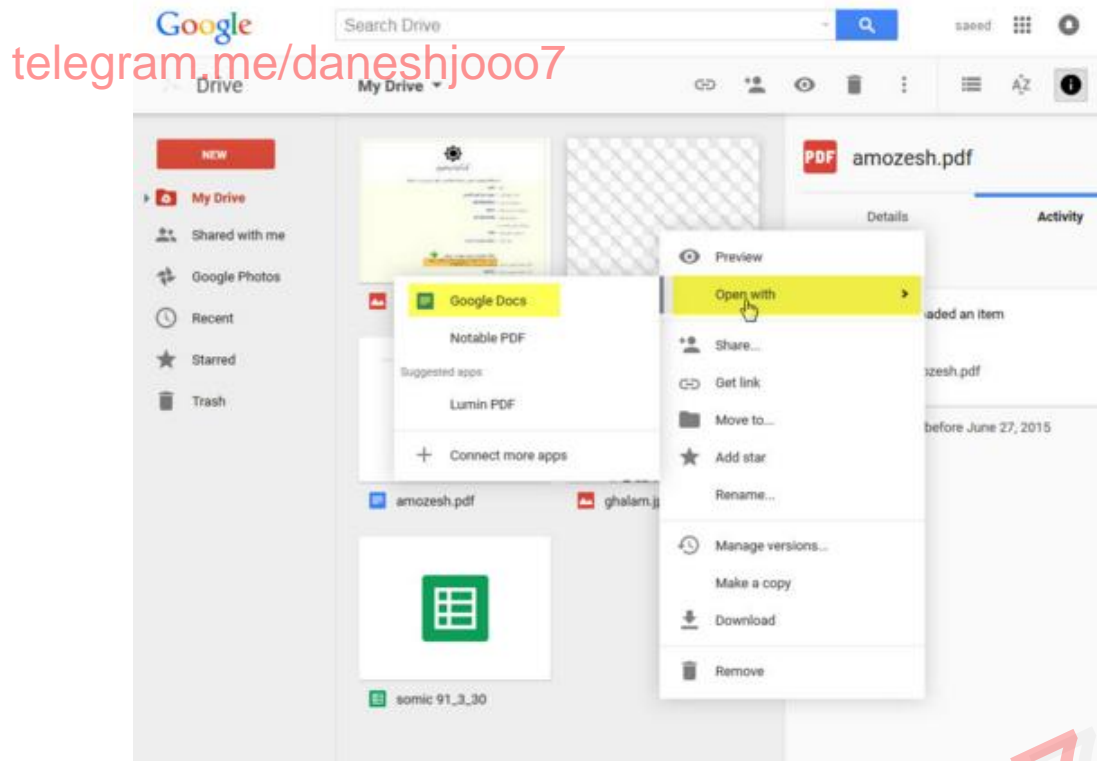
Google
Search Drive
saeed
telegram.me/daneshjooo7
Drive
My Drive
NEW
My Drive
Shared with me
Google Photos
Recent
Starred
Trash
PDF amozesh.pdf
Details
Activity
Google Docs
Notable PDF
Suggested apps
Lumin PDF
Connect more apps
Preview
Open with
Share...
Get link
Move to...
Add star
Rename...
Manage versions...
Make a copy
Download
Remove
aded an item
zesh.pdf
before June 27, 2015
amozesh.pdf
ghalam.j
somic 91_3_30